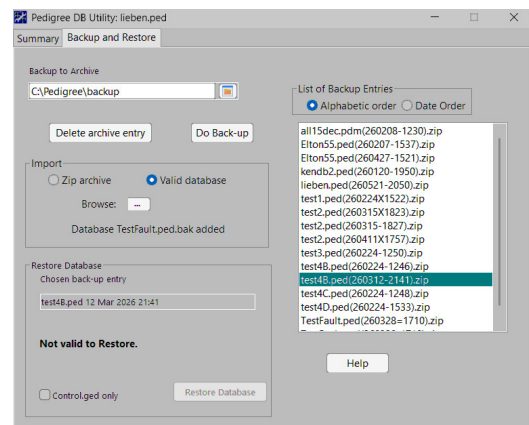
Pedigree DB Utility: lieben.ped

Summary | Backup and Restore

Backup to Archive

C:\Pedigree\backup

Delete archive entry

Do Back-up

Import

Zip archive

Valid database

Browse: ...

Database TestFault.ped.bak added

Restore Database

Chosen back-up entry

test4B.ped 12 Mar 2026 21:41

Not valid to Restore.

Control.ged only

Restore Database

List of Backup Entries

Alphabetic order

Date Order

all15dec.pdm(260208-1230).zip
Elton55.ped(260207-1537).zip
Elton55.ped(260427-1521).zip
kendb2.ped(260120-1950).zip
lieben.ped(260521-2050).zip
test1.ped(260224X1522).zip
test2.ped(260315X1823).zip
test2.ped(260315-1827).zip
test2.ped(260411X1757).zip
test3.ped(260224-1250).zip
test4B.ped(260224-1246).zip
test4B.ped(260312-2141).zip
test4C.ped(260224-1248).zip
test4D.ped(260224-1533).zip
TestFault.ped(260328=1710).zip
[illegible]

Help